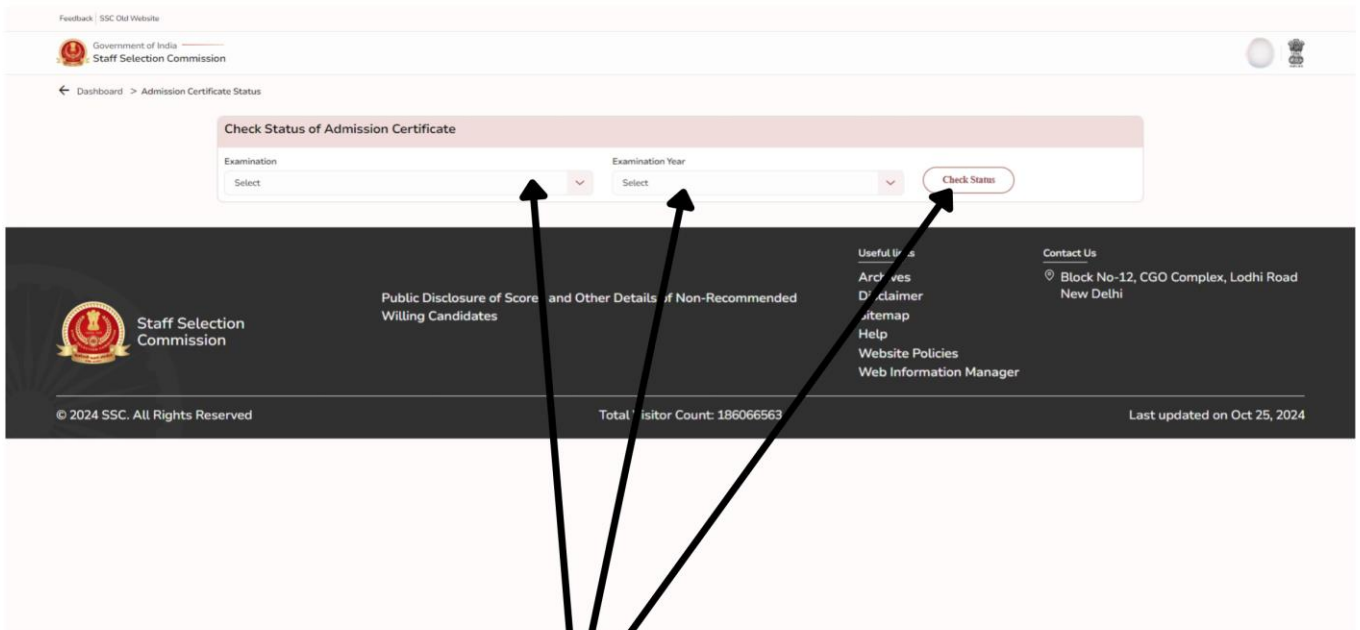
Feedback | SSC Old Website

Government of India
Staff Selection Commission

← Dashboard > Admission Certificate Status

Check Status of Admission Certificate

Examination
Select

Examination Year
Select

Check Status

Staff Selection Commission

Public Disclosure of Score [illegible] and Other Details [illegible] of Non-Recommended Willing Candidates

Useful li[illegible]s
Arch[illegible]ves
D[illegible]sclaimer
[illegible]itemap
Help
Website Policies
Web Information Manager

Contact Us
Block No-12, CGO Complex, Lodhi Road New Delhi

© 2024 SSC. All Rights Reserved

Total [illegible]isitor Count: 186066563

Last updated on Oct 25, 2024